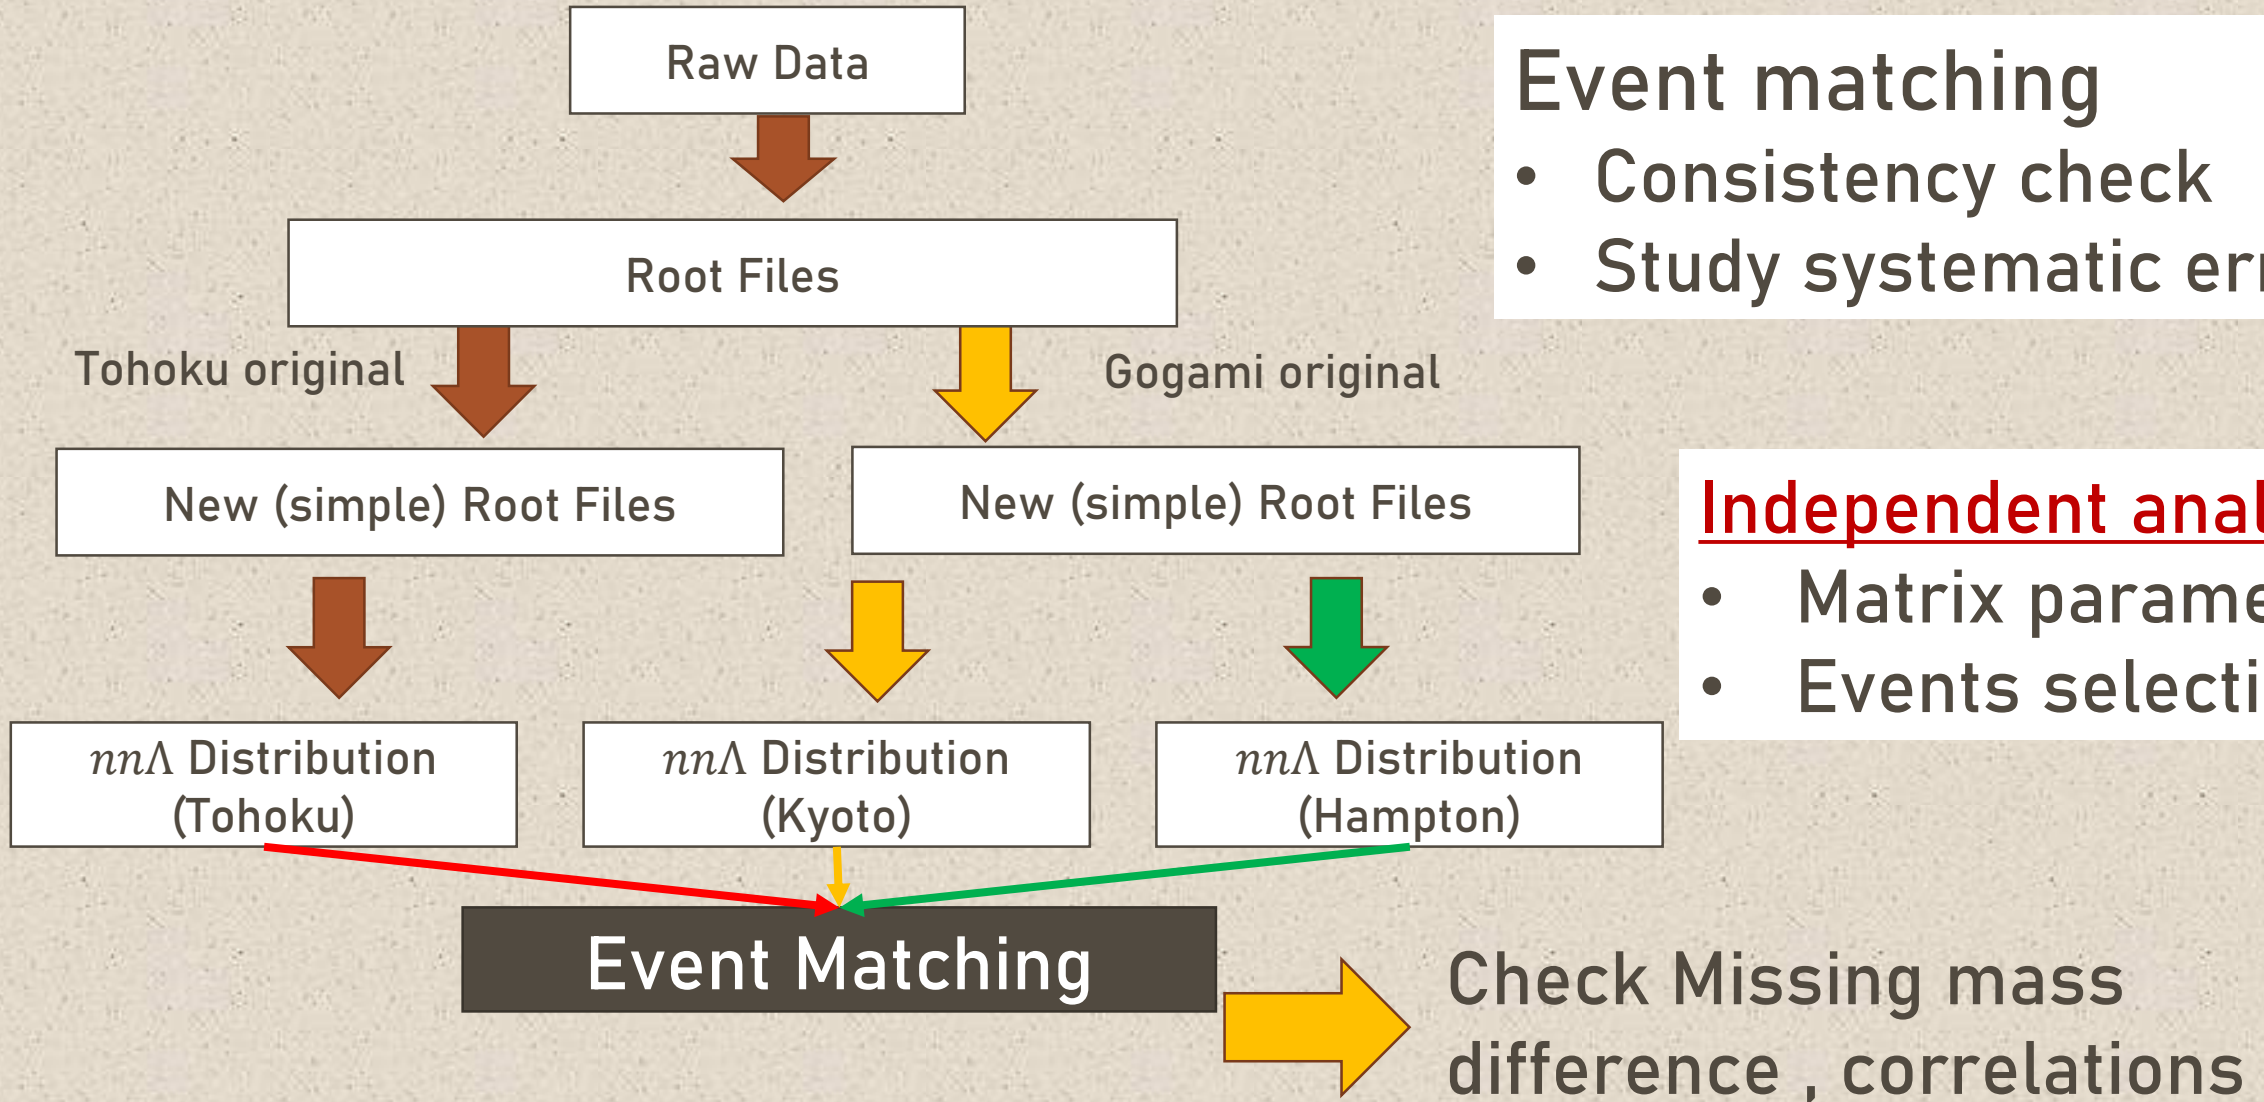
Raw Data

Root Files

Tohoku original

Gogami original

New (simple) Root Files

New (simple) Root Files

$nn\Lambda$ Distribution (Tohoku)

$nn\Lambda$ Distribution (Kyoto)

$nn\Lambda$ Distribution (Hampton)

Event Matching

Event matching
• Consistency check
• Study systematic er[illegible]

Independent anal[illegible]
• Matrix parame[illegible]
• Events selecti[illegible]

Check Missing mass difference , correlations